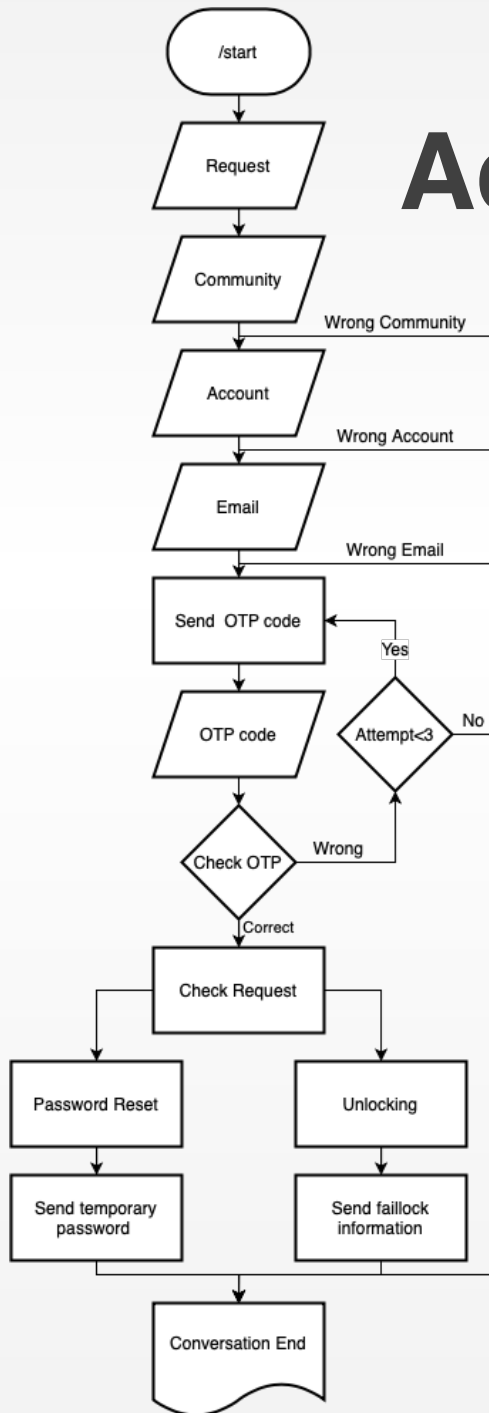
/start

Request

Ac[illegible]

Community

Wrong Community

Account

Wrong Account

Email

Wrong Email

Send OTP code

Yes

OTP code

Attempt<3

No

Check OTP

Wrong

Correct

Check Request

Password Reset

Unlocking

Send temporary password

Send faillock information

Conversation End